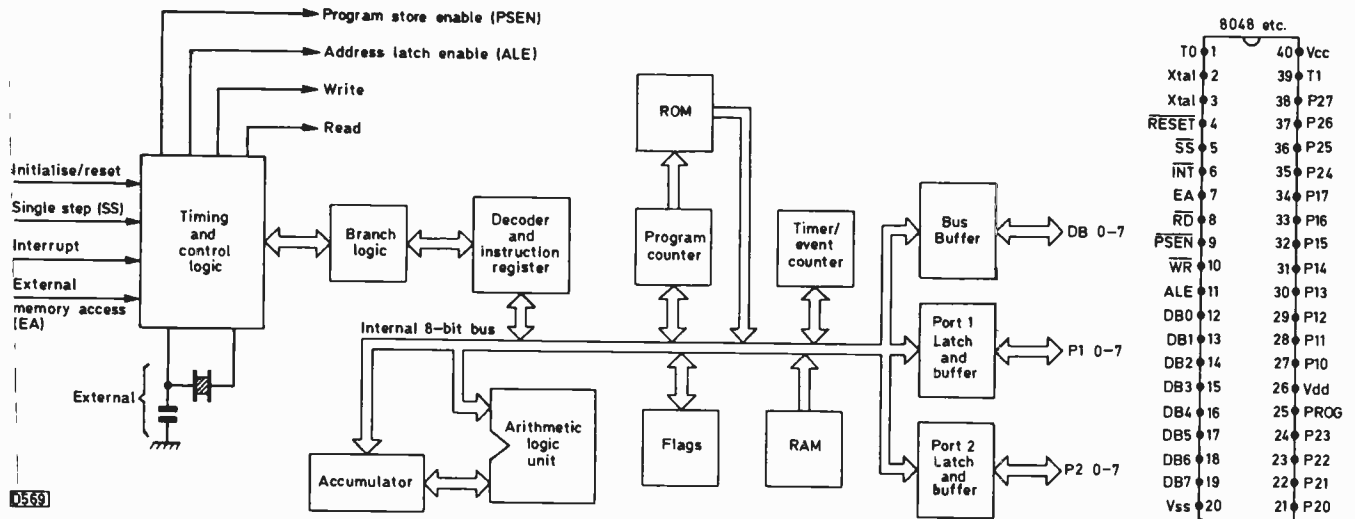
Program store enable (PSEN)

Address latch enable (ALE)

Write

Read

Initialise/reset

Single step (SS)

Interrupt

External memory access (EA)

Timing and control logic

External

Branch logic

Decoder and instruction register

ROM

Program counter

Timer/ event counter

Bus Buffer

DB 0–7

Internal 8-bit bus

Port 1 Latch and buffer

P1 0–7

Arithmetic logic unit

Flags

RAM

Accumulator

Port 2 Latch and buffer

P2 0–7

D569

8048 etc.

| | | | |
|---|---|---|---|
| T0 | 1 | 40 | Vcc |
| Xtal | 2 | 39 | T1 |
| Xtal | 3 | 38 | P27 |
| $\overline{RESET}$ | 4 | 37 | P26 |
| $\overline{SS}$ | 5 | 36 | P25 |
| $\overline{INT}$ | 6 | 35 | P24 |
| EA | 7 | 34 | P17 |
| $\overline{RD}$ | 8 | 33 | P16 |
| $\overline{PSEN}$ | 9 | 32 | P15 |
| $\overline{WR}$ | 10 | 31 | P14 |
| ALE | 11 | 30 | P13 |
| DB0 | 12 | 29 | P12 |
| DB1 | 13 | 28 | P11 |
| DB2 | 14 | 27 | P10 |
| DB3 | 15 | 26 | Vdd |
| DB4 | 16 | 25 | PROG |
| DB5 | 17 | 24 | P23 |
| DB6 | 18 | 23 | P22 |
| DB7 | 19 | 22 | P21 |
| Vss | 20 | 21 | P20 |